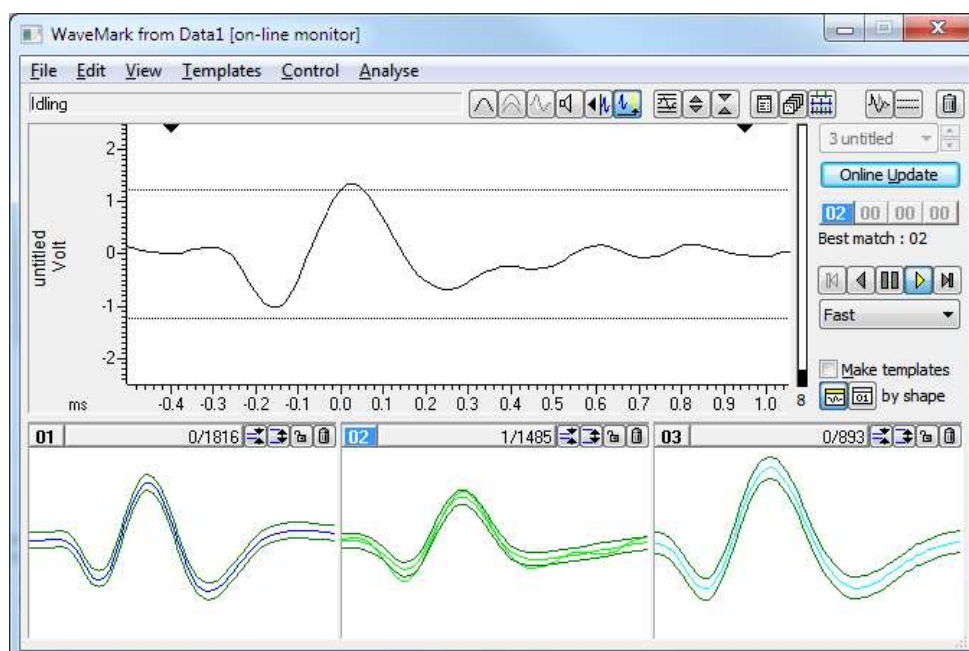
WaveMark from Data1 [on-line monitor]

File Edit View Templates Control Analyse

Idling

2
1
0
-1
-2

untitled
Volt

ms -0.4 -0.3 -0.2 -0.1 0.0 0.1 0.2 0.3 0.4 0.5 0.6 0.7 0.8 0.9 1.0 8

3 untitled

Online Update

02 00 00 00

Best match : 02

Fast

Make templates

by shape

01 0/1816

02 1/1485

03 0/893